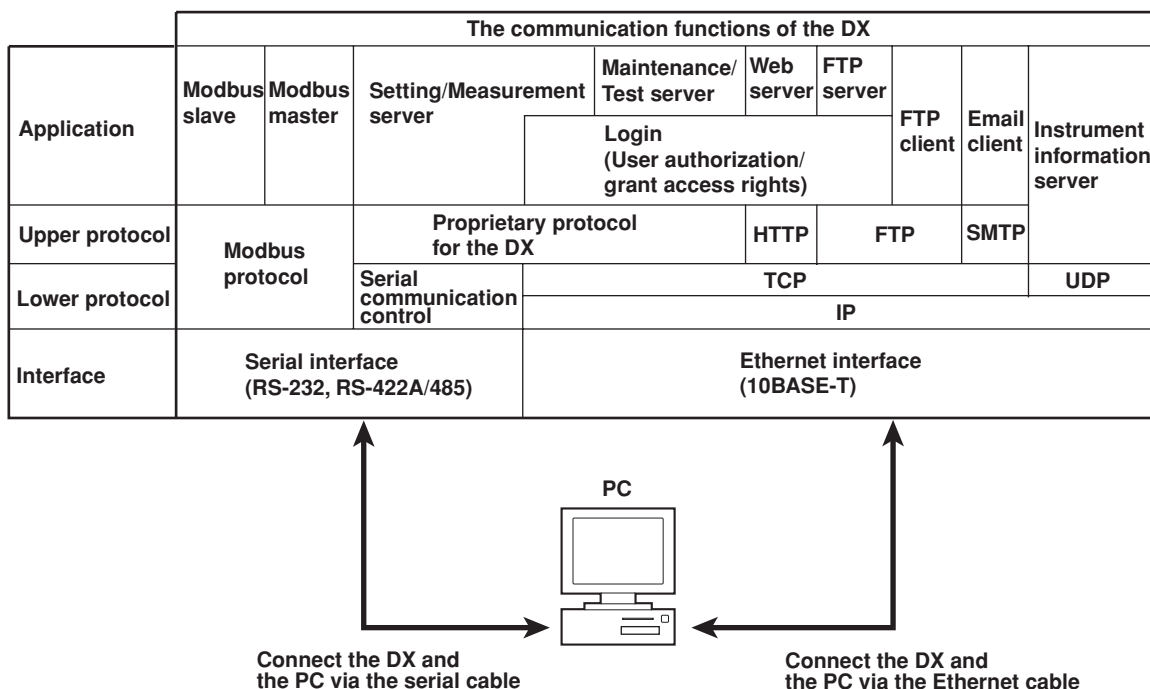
The communication functions of the DX

| | | | | | | | | | |
|---|---|---|---|---|---|---|---|---|---|
| Application | Modbus slave | Modbus master | Setting/Measurement server | Maintenance/ Test server | Web server | FTP server | FTP client | Email client | Instrument information server |
| | | | | Login (User authorization/ grant access rights) | | | | | |
| Upper protocol | Modbus protocol | | Proprietary protocol for the DX | | HTTP | FTP | | SMTP | |
| Lower protocol | | | Serial communication control | TCP | | | | | UDP |
| | | | | IP | | | | | |
| Interface | Serial interface (RS-232, RS-422A/485) | | | Ethernet interface (10BASE-T) | | | | | |

PC

Connect the DX and the PC via the serial cable

Connect the DX and the PC via the Ethernet cable